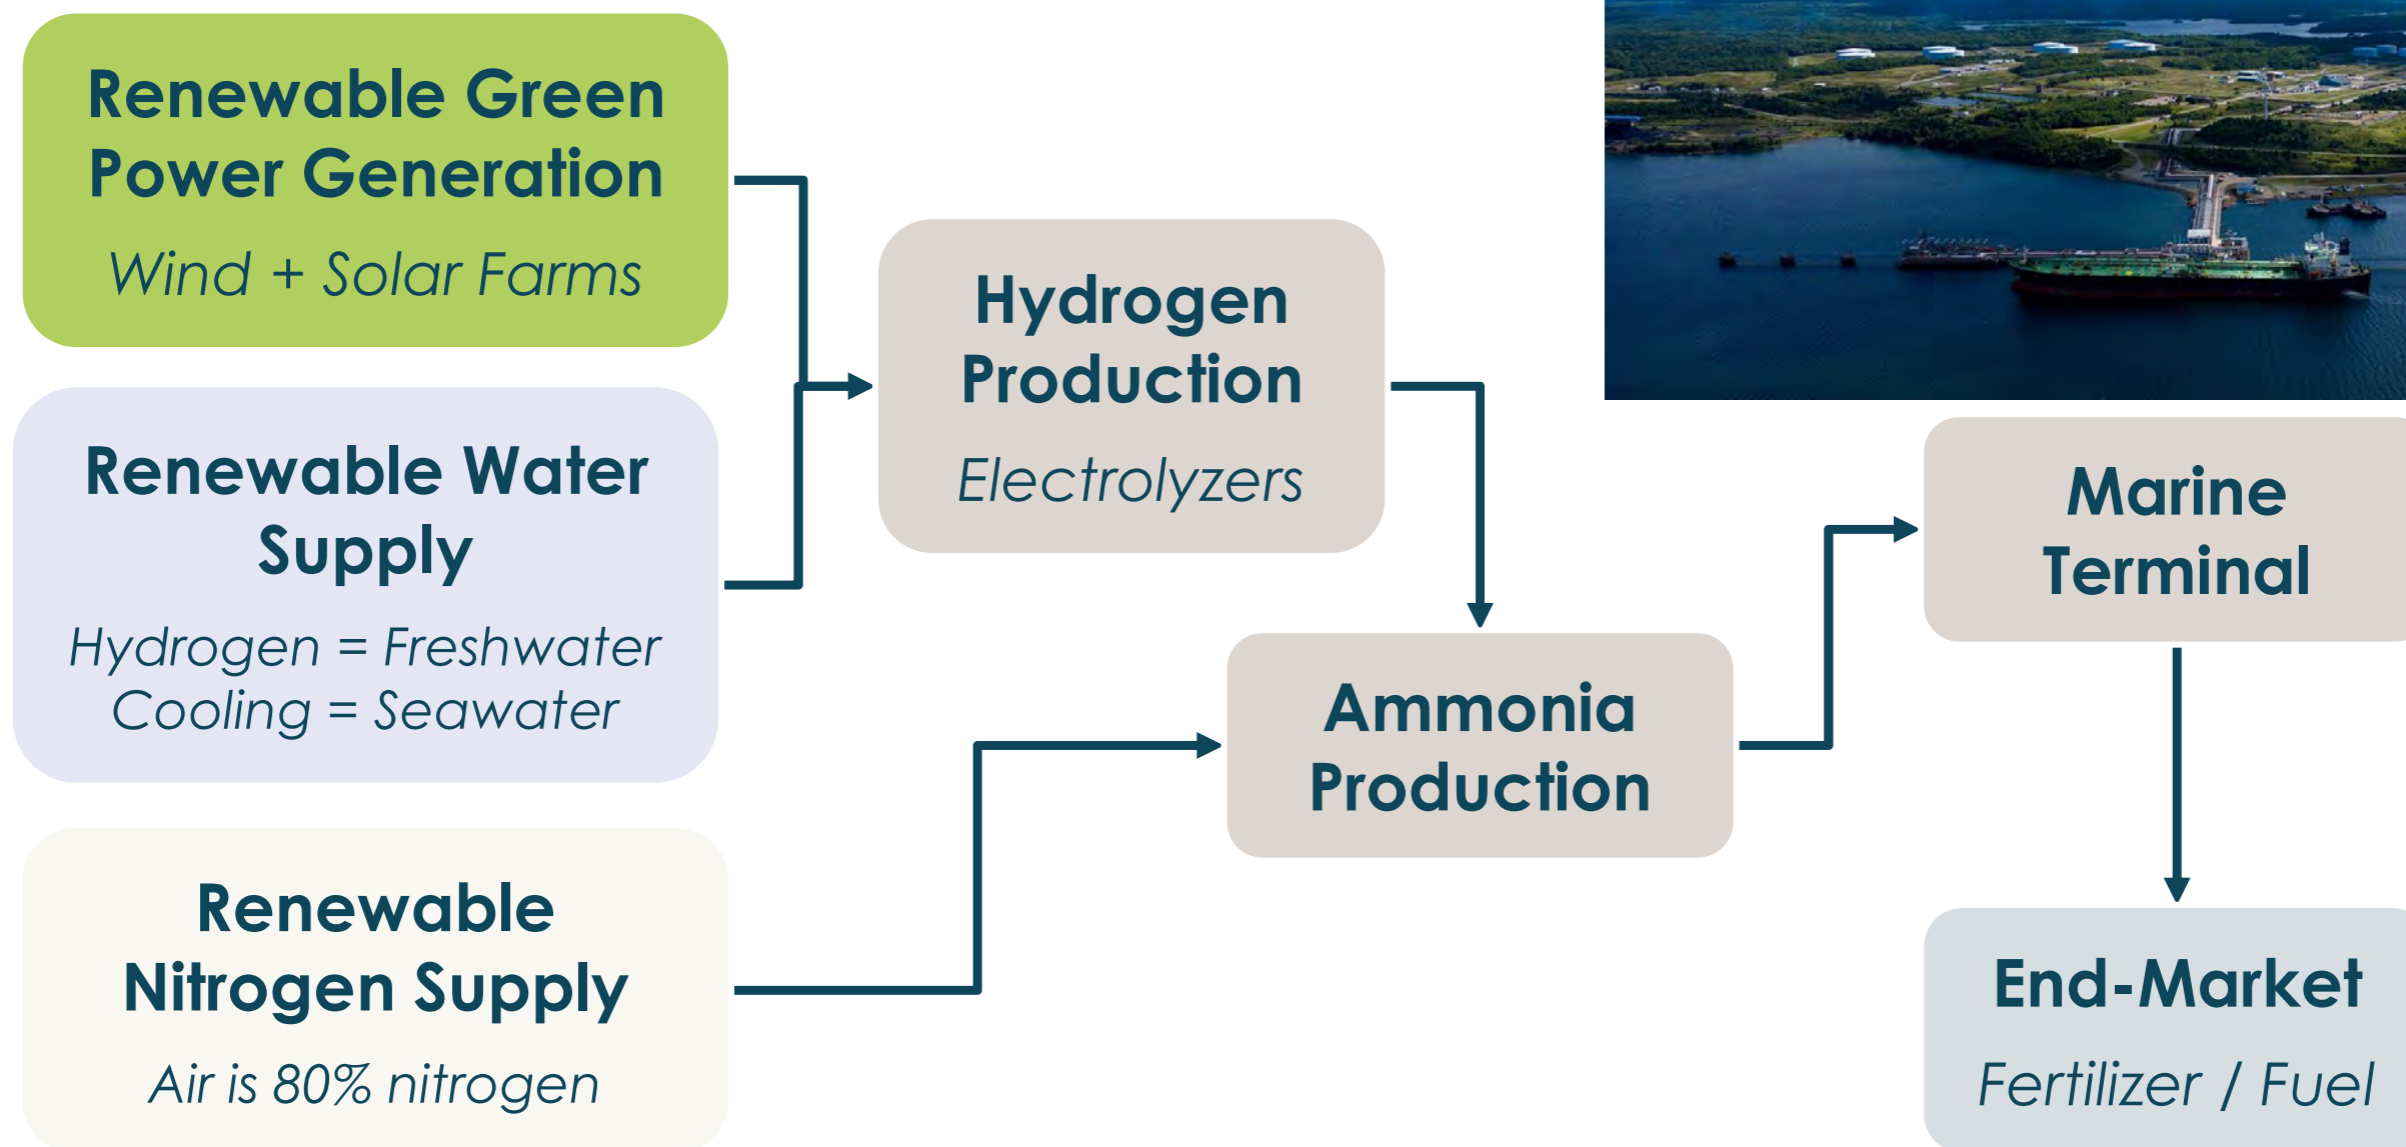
Renewable Green Power Generation

Wind + Solar Farms

Renewable Water Supply

Hydrogen = Freshwater
Cooling = Seawater

Renewable Nitrogen Supply

Air is 80% nitrogen

Hydrogen Production

Electrolyzers

Ammonia Production

Marine Terminal

End-Market

Fertilizer / Fuel